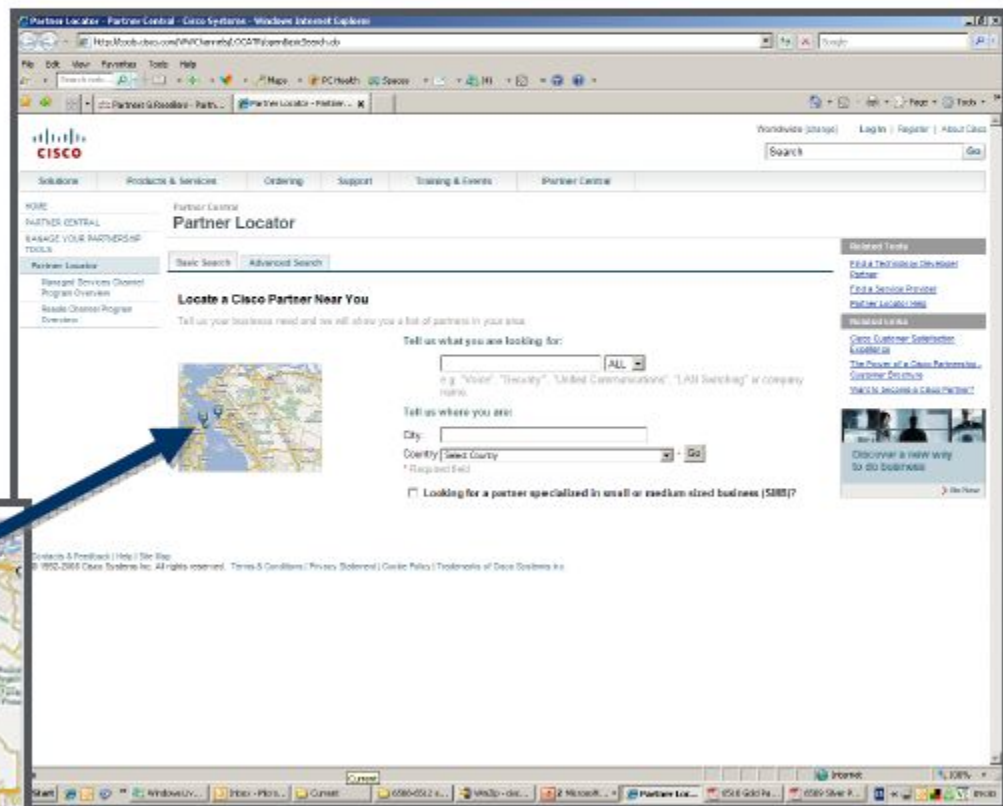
Partner Locator - Partner Central - Cisco Systems - Windows Internet Explorer

http://tools.cisco.com/WWChannels/LOCATR/jsp/basicSearch.do

Google

File Edit View Favorites Tools Help

Partners & Resellers - Parts... | Partner Locator - Partner...

Page Tools

cisco

Worldwide (change) | Log In | Register | About Cisco

Search | Go

Solutions | Products & Services | Ordering | Support | Training & Events | Partner Central

HOME
PARTNER CENTRAL
MANAGE YOUR PARTNERSHIP
TOOLS
Partner Locator
Managed Services Channel Program Overview
Resale Channel Program Overview

Partner Central
Partner Locator

Basic Search | Advanced Search

Locate a Cisco Partner Near You

Tell us your business need and we will show you a list of partners in your area.

Tell us what you are looking for:

ALL

e.g. "Voice", "Security", "Unified Communications", "LAN Switching" or company name

Tell us where you are:

City:

Country: Select Country | Go

* Required field

Looking for a partner specialized in small or medium sized business (SMB)?

Related Tools
Find a Technology Developer Partner
Find a Service Provider
Partner Locator Help

Related Links
Cisco Customer Satisfaction Experience
The Power of a Cisco Partnership - Customer Brochure
Want to become a Cisco Partner?

Discover a new way to do business

Go Now

Contacts & Feedback | Help | Site Map
© 1992-2008 Cisco Systems Inc. All rights reserved. Terms & Conditions | Privacy Statement | Cookie Policy | Trademarks of Cisco Systems Inc.

Internet | 100%

Start | Windows Liv... | Inbox - Micro... | Current | 6500-6512 s... | WebEx - doc... | 2 Microsoft... | Partner Loc... | 6500 Gold Pa... | 6500 Silver P...

Current